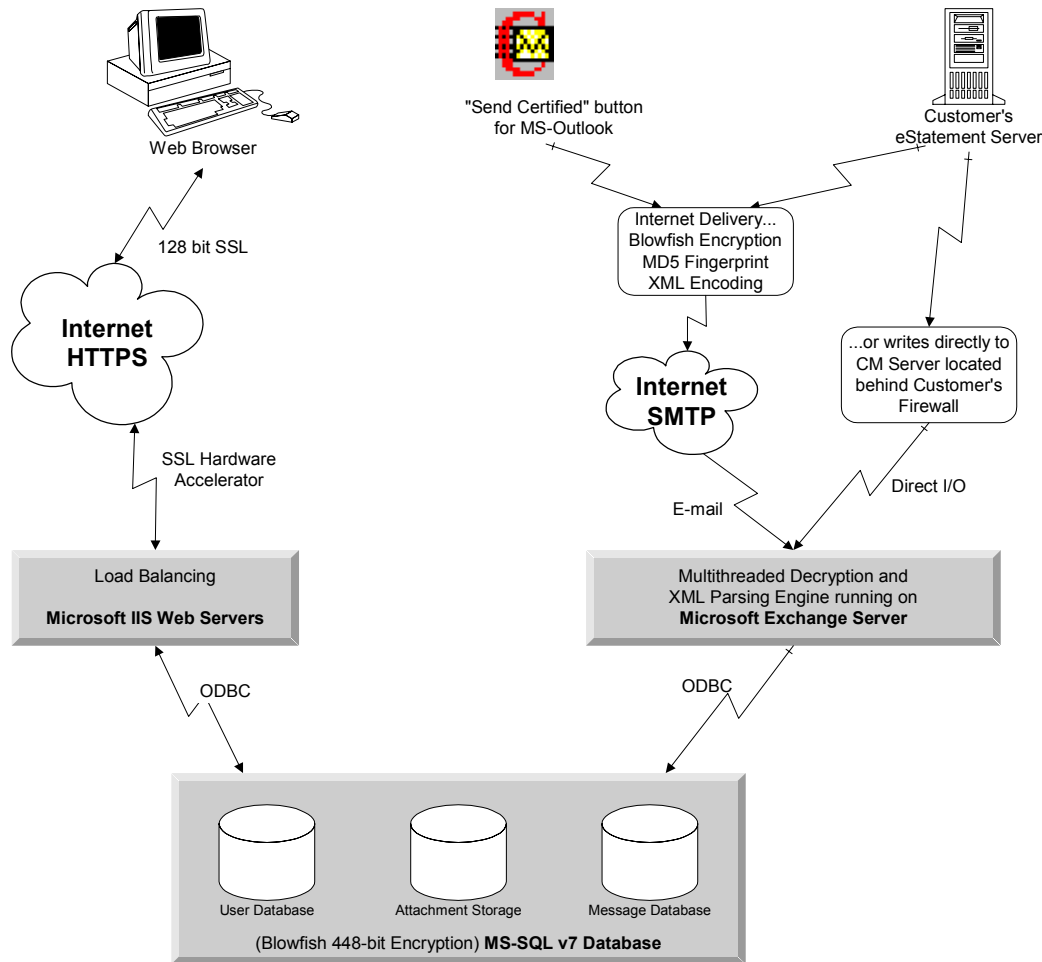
Web Browser

"Send Certified" button for MS-Outlook

Customer's eStatement Server

128 bit SSL

Internet Delivery... Blowfish Encryption MD5 Fingerprint XML Encoding

Internet HTTPS

Internet SMTP

...or writes directly to CM Server located behind Customer's Firewall

SSL Hardware Accelerator

E-mail

Direct I/O

Load Balancing

Microsoft IIS Web Servers

Multithreaded Decryption and XML Parsing Engine running on Microsoft Exchange Server

ODBC

ODBC

User Database

Attachment Storage

Message Database

(Blowfish 448-bit Encryption) MS-SQL v7 Database